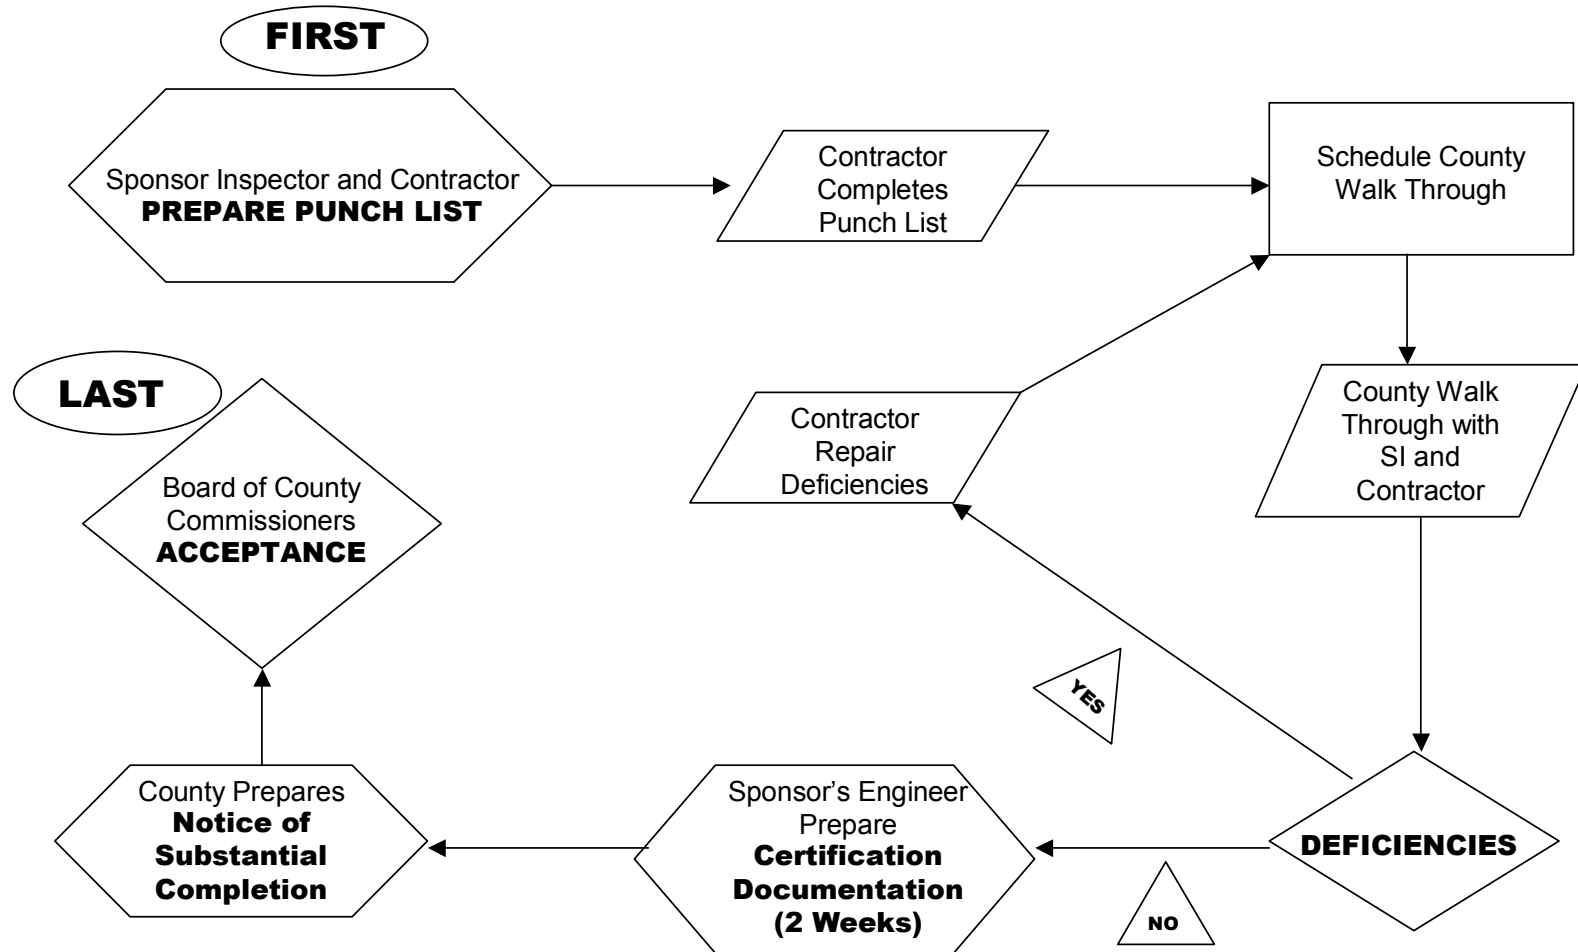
FIRST

Sponsor Inspector and Contractor
PREPARE PUNCH LIST

Contractor Completes Punch List

Schedule County Walk Through

County Walk Through with SI and Contractor

Contractor Repair Deficiencies

LAST

Board of County Commissioners
ACCEPTANCE

YES

DEFICIENCIES

NO

Sponsor's Engineer Prepare
Certification Documentation (2 Weeks)

County Prepares
Notice of Substantial Completion